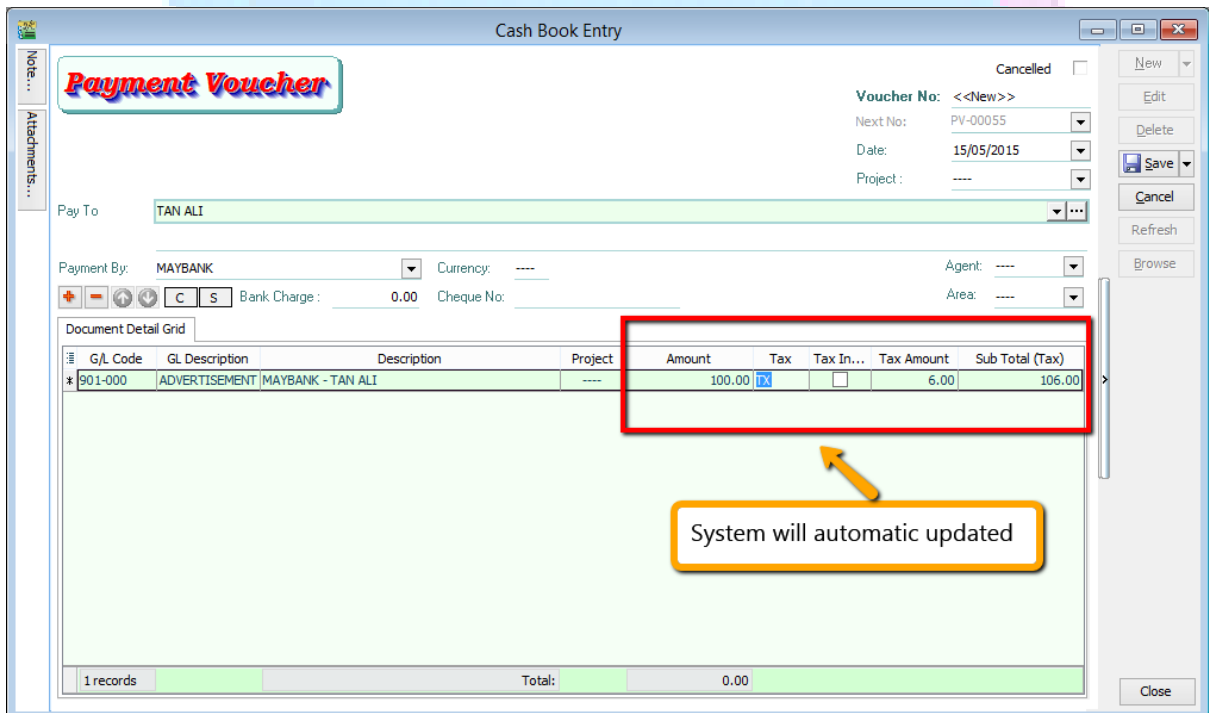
Cash Book Entry

Note...
Attachments...

Payment Voucher

Cancelled

Voucher No: <<New>>
Next No: PV-00055
Date: 15/05/2015
Project : ----

Pay To TAN ALI

Payment By: MAYBANK
Currency: ----
Agent: ----
C S Bank Charge : 0.00
Cheque No:
Area: ----

Document Detail Grid

| G/L Code | GL Description | Description | Project | Amount | Tax | Tax In... | Tax Amount | Sub Total (Tax) |
|---|---|---|---|---|---|---|---|---|
| 901-000 | ADVERTISEMENT | MAYBANK - TAN ALI | ---- | 100.00 | TX | | 6.00 | 106.00 |

System will automatic updated

1 records
Total: 0.00

New
Edit
Delete
Save
Cancel
Refresh
Browse
Close